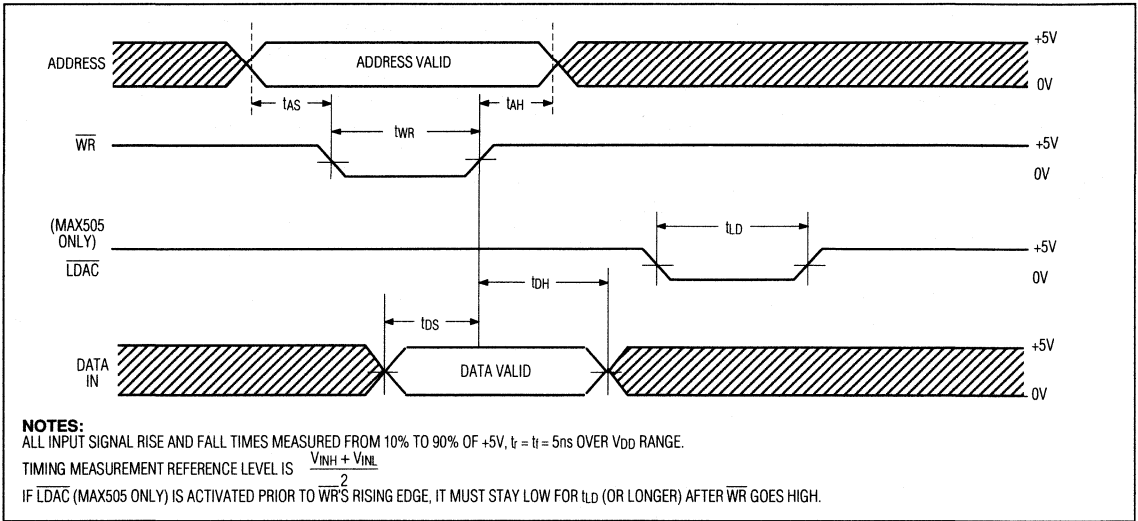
ADDRESS

ADDRESS VALID

+5V

0V

$t_{AS}$

$t_{WR}$

$t_{AH}$

$\overline{WR}$

+5V

0V

(MAX505 ONLY)

$\overline{LDAC}$

$t_{LD}$

+5V

0V

$t_{DH}$

$t_{DS}$

DATA IN

DATA VALID

+5V

0V

NOTES:
ALL INPUT SIGNAL RISE AND FALL TIMES MEASURED FROM 10% TO 90% OF +5V, $t_r = t_f = 5ns$ OVER $V_{DD}$ RANGE.
TIMING MEASUREMENT REFERENCE LEVEL IS $\frac{V_{INH} + V_{INL}}{2}$
IF $\overline{LDAC}$ (MAX505 ONLY) IS ACTIVATED PRIOR TO $\overline{WR}$'S RISING EDGE, IT MUST STAY LOW FOR $t_{LD}$ (OR LONGER) AFTER $\overline{WR}$ GOES HIGH.